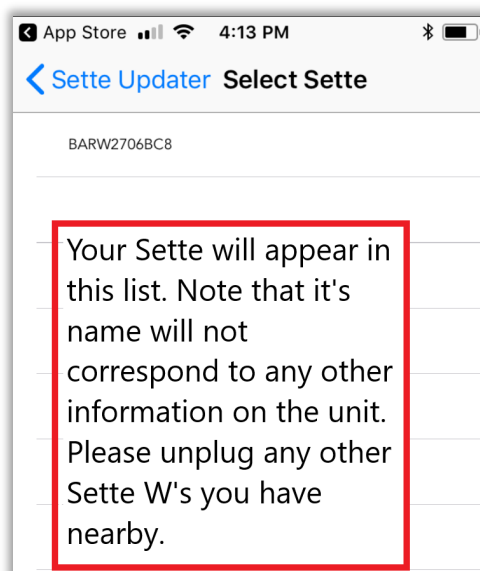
App Store 4:13 PM

Sette Updater Select Sette

BARW2706BC8

Your Sette will appear in this list. Note that it's name will not correspond to any other information on the unit. Please unplug any other Sette W's you have nearby.